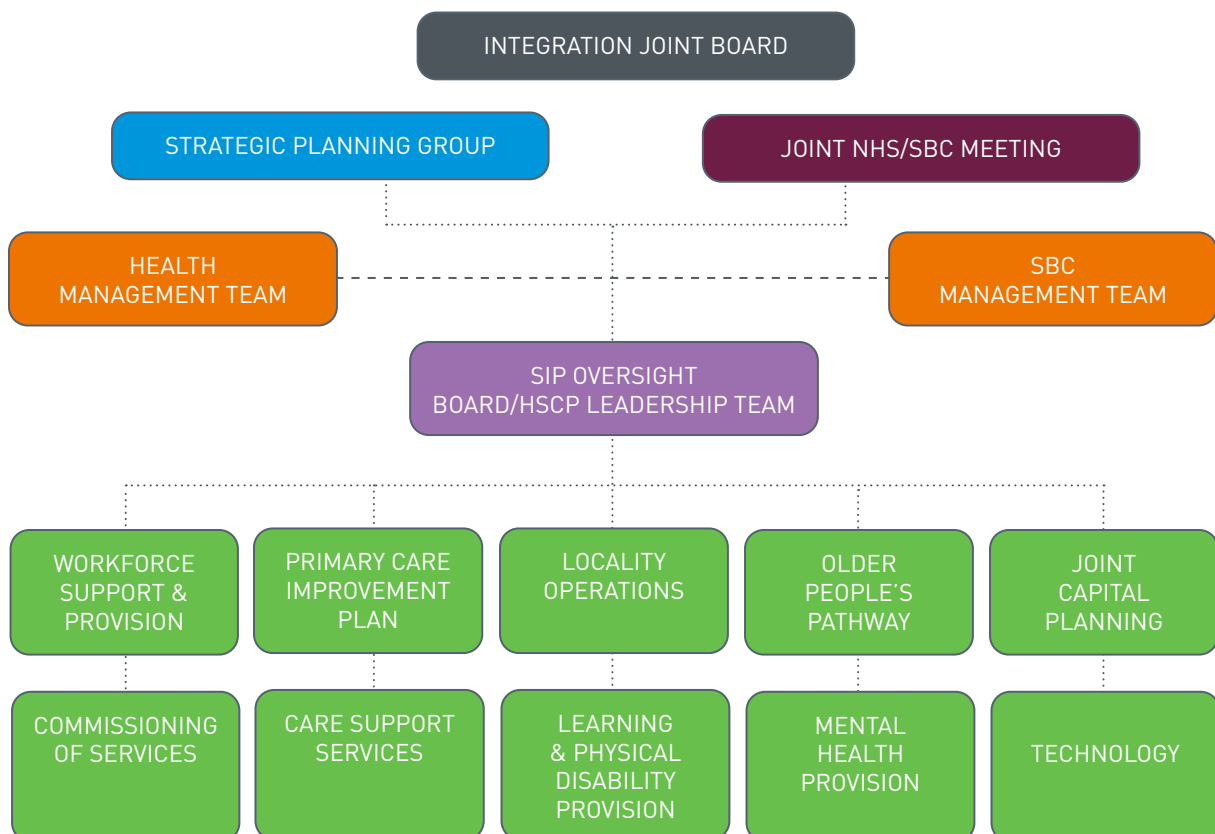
INTEGRATION JOINT BOARD

STRATEGIC PLANNING GROUP

JOINT NHS/SBC MEETING

HEALTH MANAGEMENT TEAM

SBC MANAGEMENT TEAM

SIP OVERSIGHT BOARD/HSCP LEADERSHIP TEAM

WORKFORCE SUPPORT & PROVISION

PRIMARY CARE IMPROVEMENT PLAN

LOCALITY OPERATIONS

OLDER PEOPLE'S PATHWAY

JOINT CAPITAL PLANNING

COMMISSIONING OF SERVICES

CARE SUPPORT SERVICES

LEARNING & PHYSICAL DISABILITY PROVISION

MENTAL HEALTH PROVISION

TECHNOLOGY